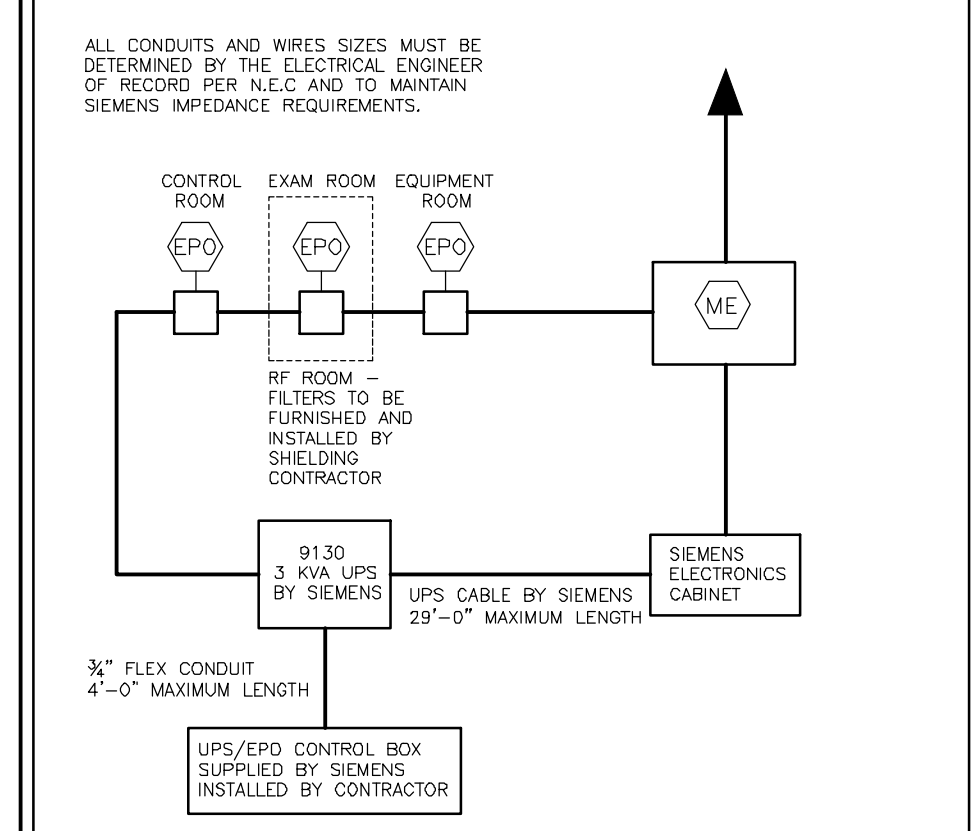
ALL CONDUITS AND WIRES SIZES MUST BE DETERMINED BY THE ELECTRICAL ENGINEER OF RECORD PER N.E.C AND TO MAINTAIN SIEMENS IMPEDANCE REQUIREMENTS.

CONTROL ROOM

EXAM ROOM

EQUIPMENT ROOM

EPO

EPO

EPO

ME

RF ROOM – FILTERS TO BE FURNISHED AND INSTALLED BY SHIELDING CONTRACTOR

9130
3 KVA UPS
BY SIEMENS

UPS CABLE BY SIEMENS
29'–0" MAXIMUM LENGTH

SIEMENS
ELECTRONICS
CABINET

$\frac{3}{4}$" FLEX CONDUIT
4'–0" MAXIMUM LENGTH

UPS/EPO CONTROL BOX
SUPPLIED BY SIEMENS
INSTALLED BY CONTRACTOR